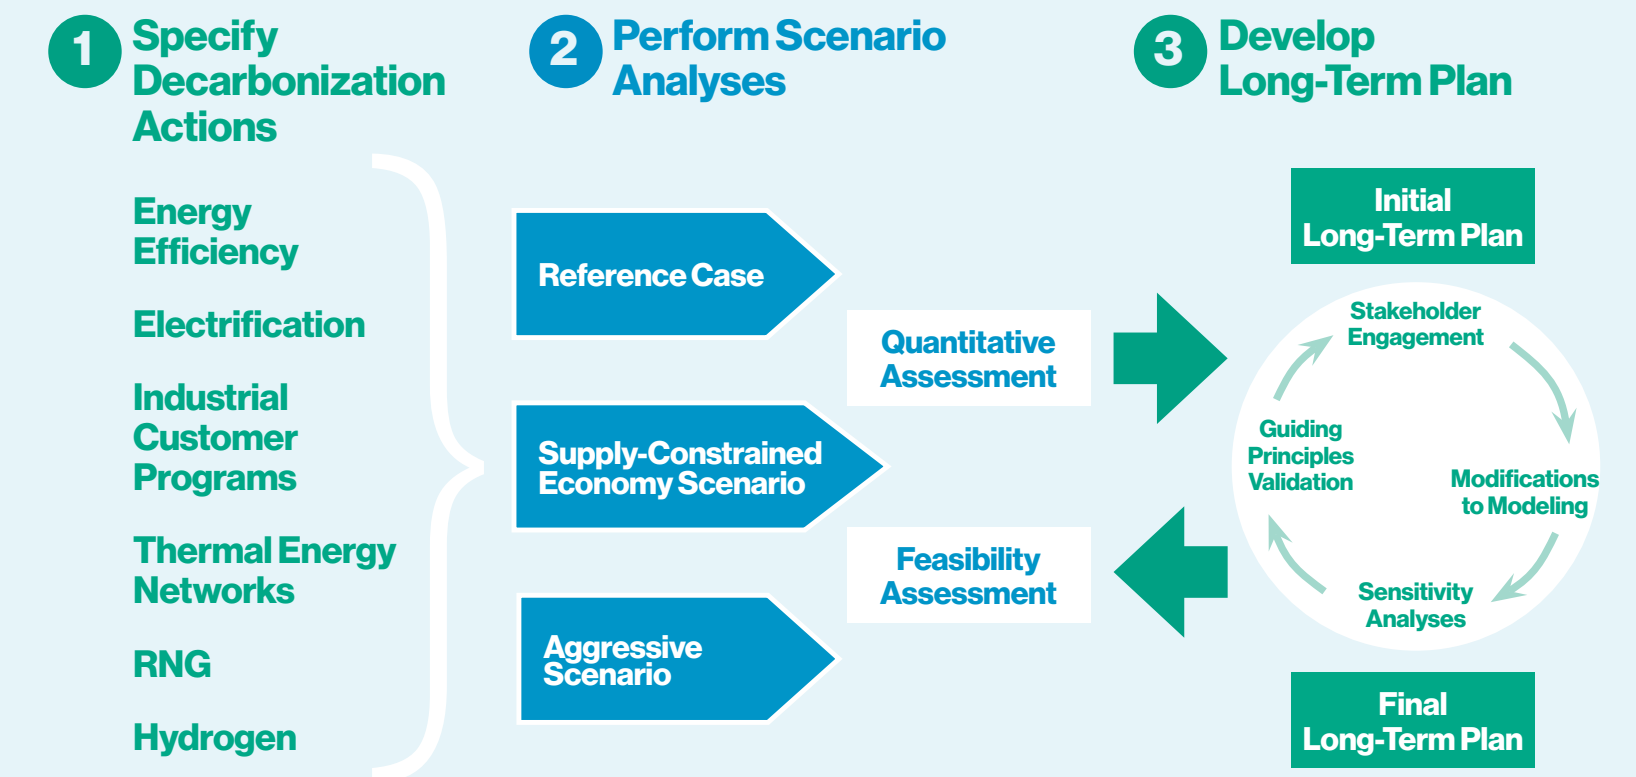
1 Specify Decarbonization Actions

2 Perform Scenario Analyses

3 Develop Long-Term Plan

Energy Efficiency

Electrification

Industrial Customer Programs

Thermal Energy Networks

RNG

Hydrogen

Reference Case

Supply-Constrained Economy Scenario

Aggressive Scenario

Quantitative Assessment

Feasibility Assessment

Initial Long-Term Plan

Stakeholder Engagement

Modifications to Modeling

Sensitivity Analyses

Guiding Principles Validation

Final Long-Term Plan